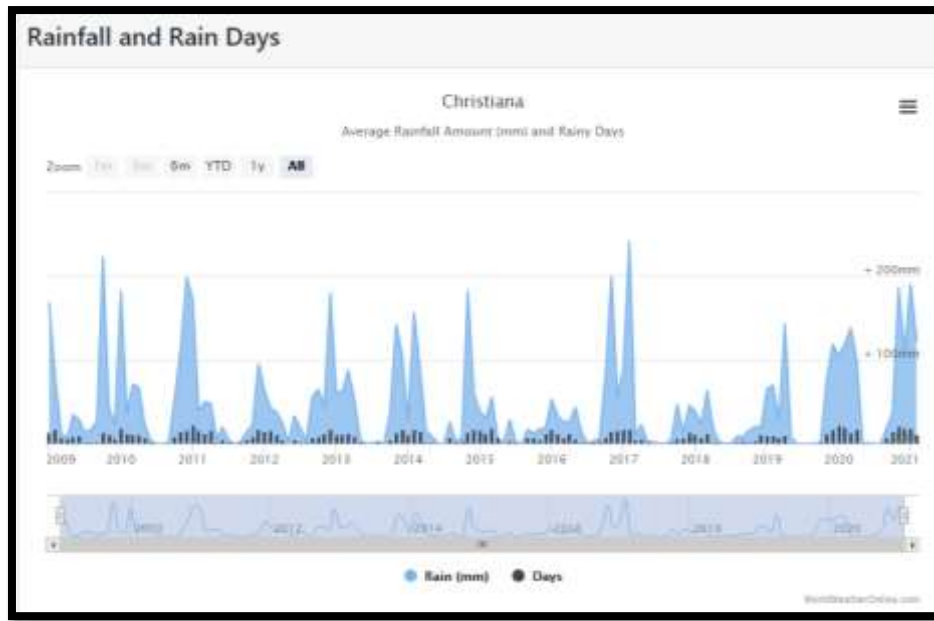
Rainfall and Rain Days

Christiana

Average Rainfall Amount (mm) and Rainy Days

Zoom 1m 3m 6m YTD 1y All

200mm

100mm

2009 2010 2011 2012 2013 2014 2015 2016 2017 2018 2019 2020 2021

2010 2012 2014 2016 2018 2020

Rain (mm) Days

WorldWeatherOnline.com